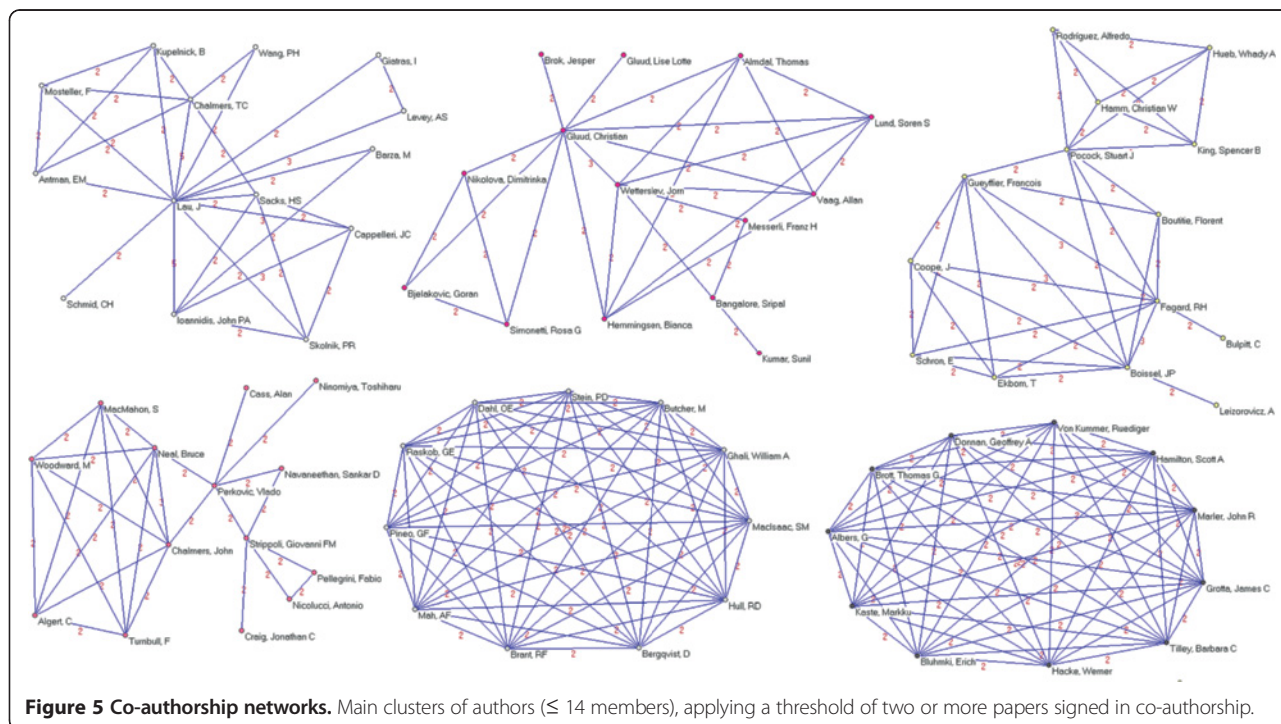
Kupelnick, B
Wang, PH
Gistras, I
Mosteller, F
Chalmers, TC
Levey, AS
Antman, EM
Barza, M
Lau, J
Sacks, HS
Cappelleri, JC
Schmid, CH
Ioannidis, John PA
Skolnik, PR

Brok, Jesper
Gluud, Lise Lotte
Almdal, Thomas
Lund, Soren S
Gluud, Christian
Nikolova, Dimitrinka
Wetterslev, Jorn
Vaag, Allan
Messerli, Franz H
Bjelakovic, Goran
Bangalore, Sripal
Simonetti, Rosa G
Hemmingsen, Bianca
Kumar, Sunil

Rodriguez, Alfredo
Hueb, Whady A
Hamm, Christian W
King, Spencer B
Pocock, Stuart J
Gueyffier, Francois
Boutitie, Florent
Coope, J
Fagard, RH
Bulpitt, C
Schron, E
Ekbom, T
Boissel, JP
Leizorovicz, A

MacMahon, S
Cass, Alan
Ninomiya, Toshiharu
Woodward, M
Neal, Bruce
Perkovic, Vlado
Navaneethan, Sankar D
Chalmers, John
Strippoli, Giovanni FM
Pellegrini, Fabio
Nicolucci, Antonio
Algert, C
Turnbull, F
Craig, Jonathan C

Dahl, OE
Stein, PD
Butcher, M
Raskob, GE
Ghali, William A
Pineo, GF
MacIsaac, SM
Mah, AF
Hull, RD
Brant, RF
Bergqvist, D

Von Kummer, Ruediger
Donnan, Geoffrey A
Brott, Thomas G
Hamilton, Scott A
Albers, G
Marler, John R
Kaste, Markku
Grotta, James C
Bluhmki, Erich
Hacke, Werner
Tilley, Barbara C

**Figure 5 Co-authorship networks.** Main clusters of authors (≤ 14 members), applying a threshold of two or more papers signed in co-authorship.